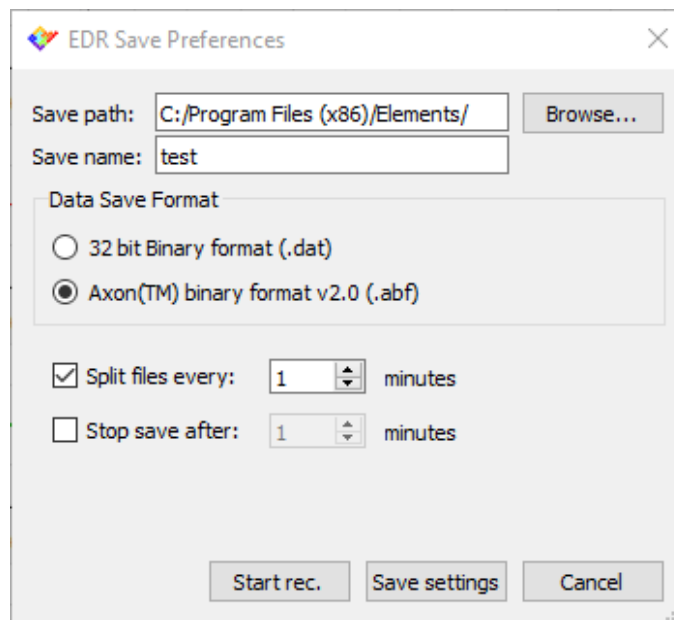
EDR Save Preferences

Save path: C:/Program Files (x86)/Elements/ Browse...

Save name: test

Data Save Format

32 bit Binary format (.dat)

Axon(TM) binary format v2.0 (.abf)

Split files every: 1 minutes

Stop save after: 1 minutes

Start rec. Save settings Cancel